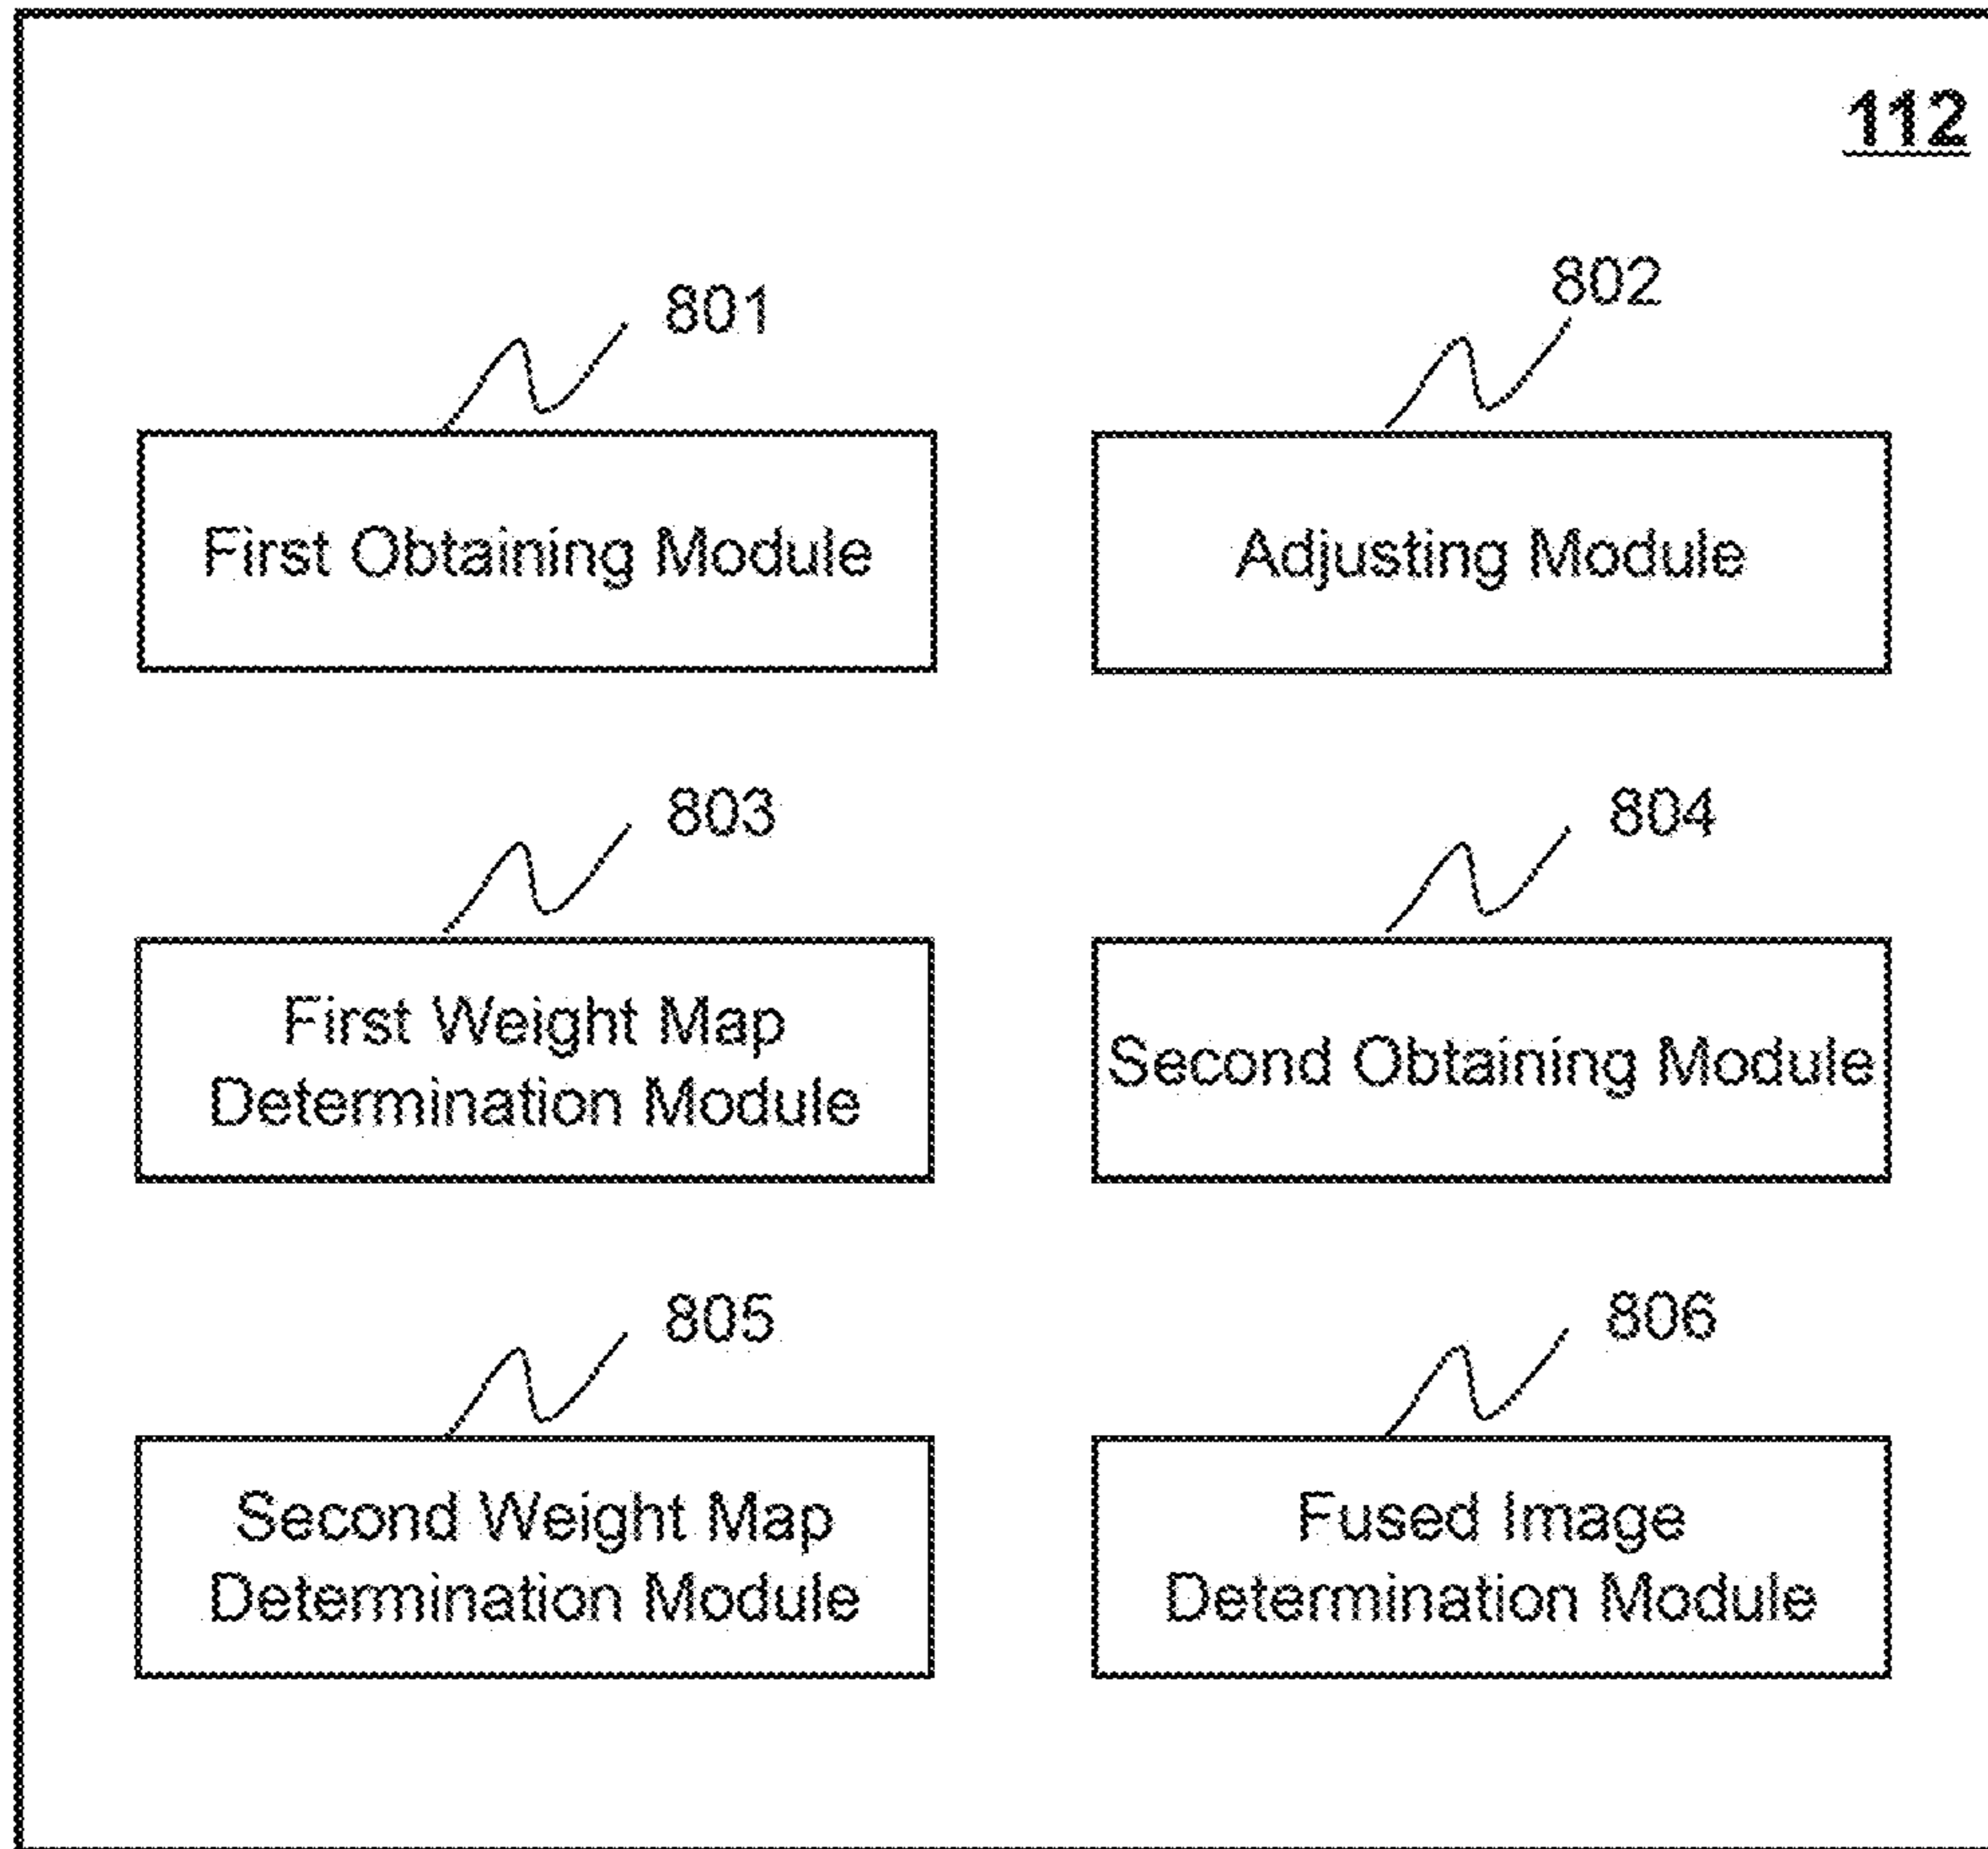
112

801

First Obtaining Module

802

Adjusting Module

803

First Weight Map Determination Module

804

Second Obtaining Module

805

Second Weight Map Determination Module

806

Fused Image Determination Module